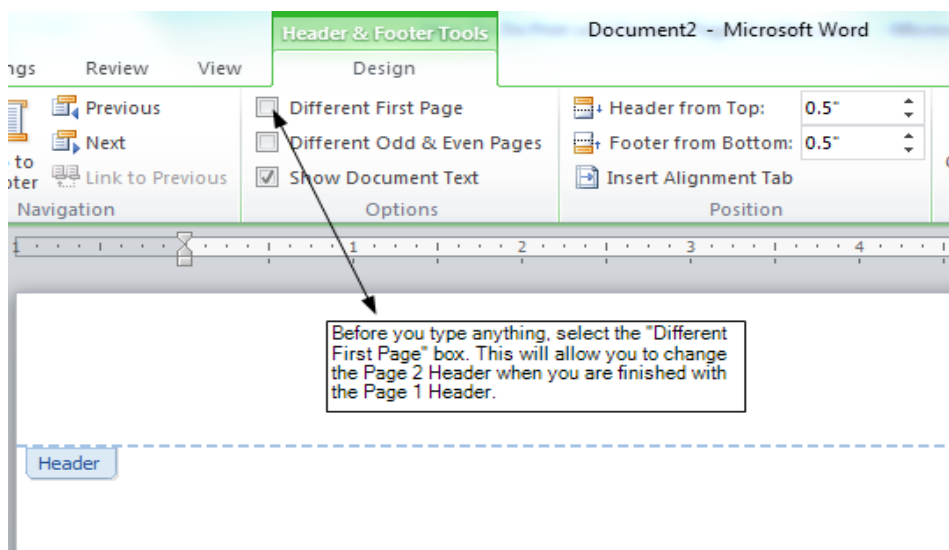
Header & Footer Tools

Document2 - Microsoft Word

ngs Review View Design

to
oter

Previous
Next
Link to Previous

Navigation

Different First Page
Different Odd & Even Pages
Show Document Text

Options

Header from Top: 0.5"
Footer from Bottom: 0.5"
Insert Alignment Tab

Position

1 2 3 4

Before you type anything, select the "Different First Page" box. This will allow you to change the Page 2 Header when you are finished with the Page 1 Header.

Header